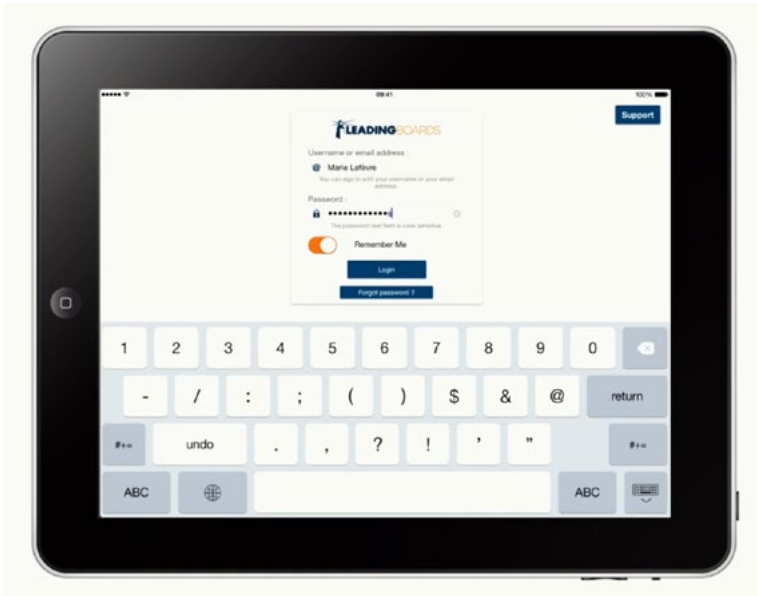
09:41

100%

Support

LEADINGBOARDS

Username or email address :

Marie Lefèvre

You can sign in with your username or your email address.

Password :

•••••••••••••

The password text field is case sensitive.

Remember Me

Login

Forgot password ?

1 2 3 4 5 6 7 8 9 0

- / : ; ( ) $ & @ return

#+= undo . , ? ! ' " #+=

ABC ABC